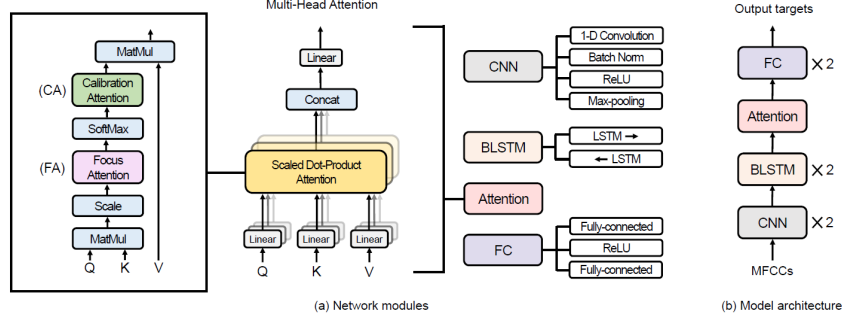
MatMul
(CA) Calibration Attention
SoftMax
(FA) Focus Attention
Scale
MatMul
Q K V

Multi-Head Attention
Linear
Concat
Scaled Dot-Product Attention
Linear Linear Linear
Q K V

CNN
1-D Convolution
Batch Norm
ReLU
Max-pooling

BLSTM
LSTM →
← LSTM

Attention

FC
Fully-connected
ReLU
Fully-connected

(a) Network modules

Output targets
FC ×2
Attention
BLSTM ×2
CNN ×2
MFCCs

(b) Model architecture